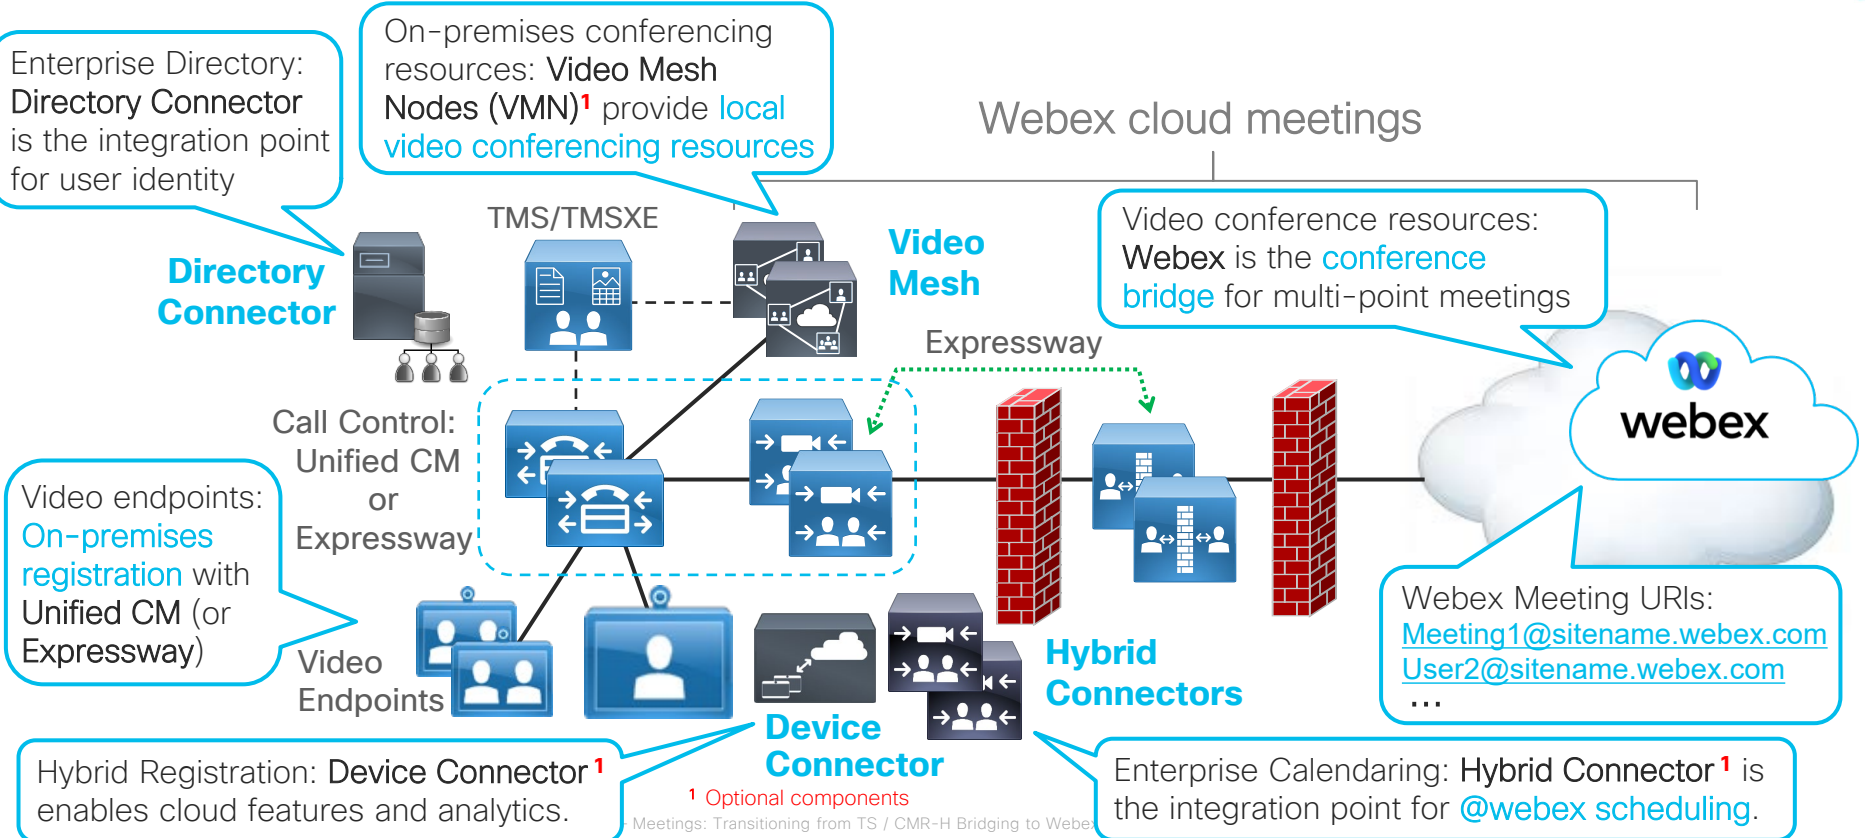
Enterprise Directory: Directory Connector is the integration point for user identity

On-premises conferencing resources: Video Mesh Nodes (VMN)$^1$ provide local video conferencing resources

Webex cloud meetings

TMS/TMSXE

Video Mesh

Directory Connector

Video conference resources: Webex is the conference bridge for multi-point meetings

Expressway

webex

Call Control: Unified CM or Expressway

Video endpoints: On-premises registration with Unified CM (or Expressway)

Video Endpoints

Hybrid Connectors

Webex Meeting URIs:
Meeting1@sitename.webex.com
User2@sitename.webex.com
…

Device Connector

Hybrid Registration: Device Connector $^1$ enables cloud features and analytics.

$^1$ Optional components

Meetings: Transitioning from TS / CMR-H Bridging to Webex

Enterprise Calendaring: Hybrid Connector $^1$ is the integration point for @webex scheduling.